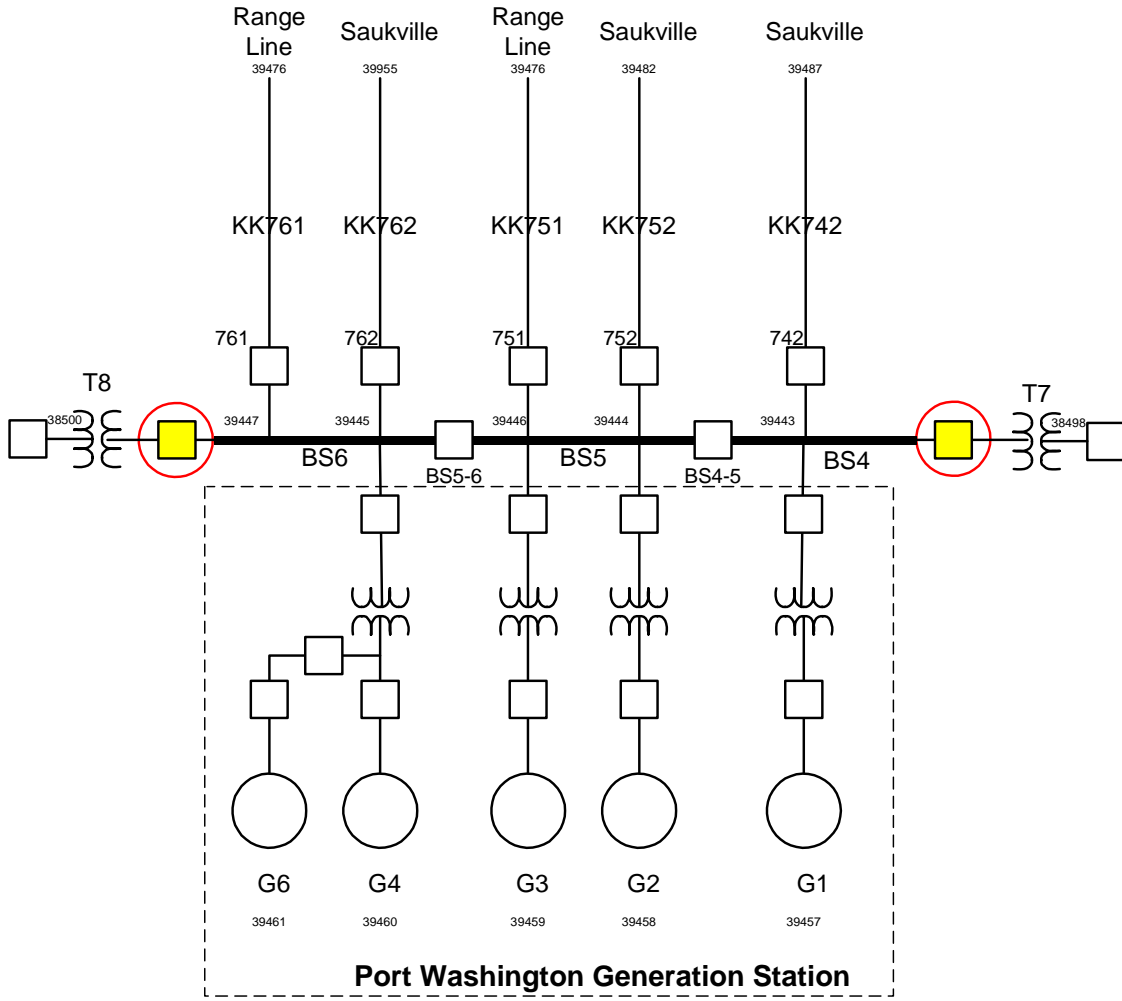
Range Line
39476

Saukville
39955

Range Line
39476

Saukville
39482

Saukville
39487

KK761 KK762 KK751 KK752 KK742

761 762 751 752 742

T8
38500
39447 39445 39446 39444 39443
T7
38498

BS6 BS5-6 BS5 BS4-5 BS4

G6 G4 G3 G2 G1

39461 39460 39459 39458 39457

Port Washington Generation Station